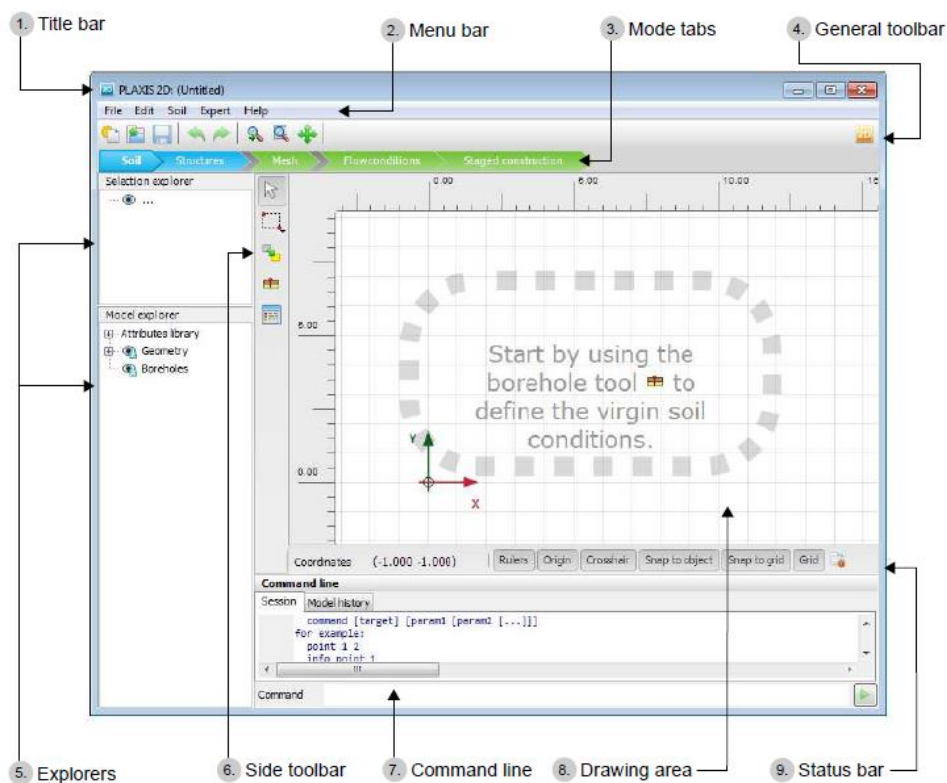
1. Title bar
2. Menu bar
3. Mode tabs
4. General toolbar

PLAXIS 2D: (Untitled)

File Edit Soil Expert Help

Soil Structures Mesh Flowconditions Staged construction

Selection explorer

...

Model explorer

Attributes library
Geometry
Boreholes

0.00 5.00 10.00 15

5.00

0.00

Start by using the borehole tool to define the virgin soil conditions.

Y

X

Coordinates (-1.000 -1.000)

Rulers Origin Crosshair Snap to object Snap to grid Grid

Command line

Session Model history

command [target] [param1 [param2 [...]]]
for example:
point 1 2
info point 1

Command

5. Explorers
6. Side toolbar
7. Command line
8. Drawing area
9. Status bar